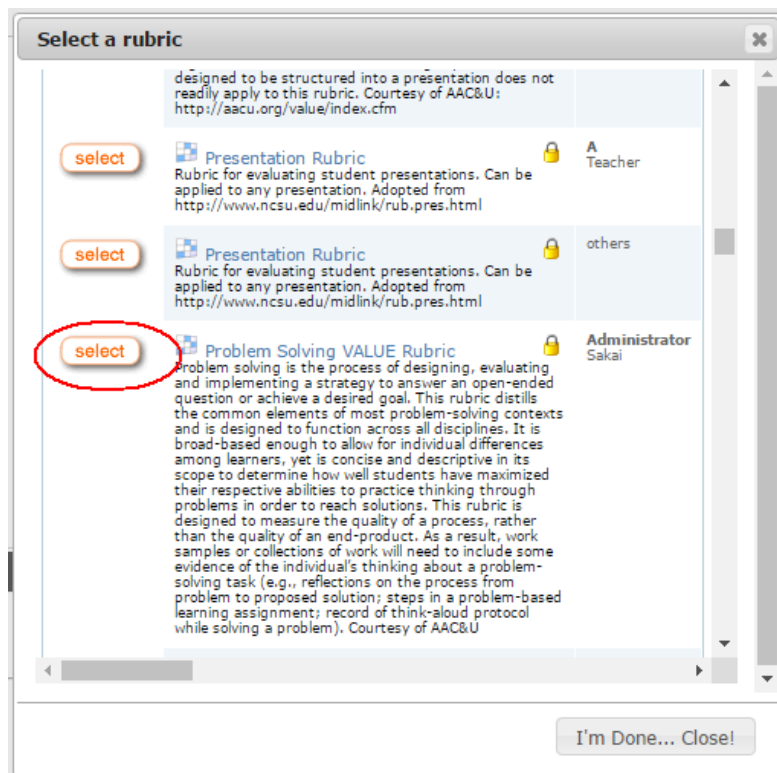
Select a rubric

designed to be structured into a presentation does not readily apply to this rubric. Courtesy of AAC&U: http://aacu.org/value/index.cfm

select

Presentation Rubric
Rubric for evaluating student presentations. Can be applied to any presentation. Adopted from http://www.ncsu.edu/midlink/rub.pres.html

A
Teacher

select

Presentation Rubric
Rubric for evaluating student presentations. Can be applied to any presentation. Adopted from http://www.ncsu.edu/midlink/rub.pres.html

others

select

Problem Solving VALUE Rubric
Problem solving is the process of designing, evaluating and implementing a strategy to answer an open-ended question or achieve a desired goal. This rubric distills the common elements of most problem-solving contexts and is designed to function across all disciplines. It is broad-based enough to allow for individual differences among learners, yet is concise and descriptive in its scope to determine how well students have maximized their respective abilities to practice thinking through problems in order to reach solutions. This rubric is designed to measure the quality of a process, rather than the quality of an end-product. As a result, work samples or collections of work will need to include some evidence of the individual's thinking about a problem-solving task (e.g., reflections on the process from problem to proposed solution; steps in a problem-based learning assignment; record of think-aloud protocol while solving a problem). Courtesy of AAC&U

Administrator
Sakai

I'm Done... Close!